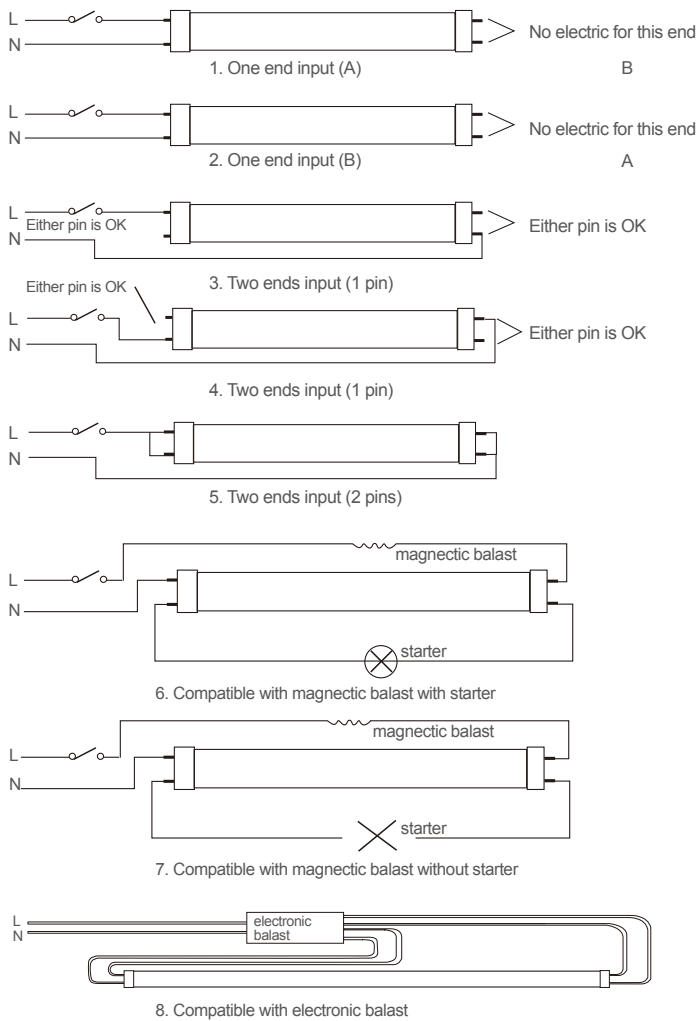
L
N
No electric for this end
1. One end input (A)
B

L
N
No electric for this end
2. One end input (B)
A

L
Either pin is OK
N
Either pin is OK
3. Two ends input (1 pin)

Either pin is OK
L
N
Either pin is OK
4. Two ends input (1 pin)

L
N
5. Two ends input (2 pins)

magnectic balast
L
N
starter
6. Compatible with magnectic balast with starter

magnectic balast
L
N
starter
7. Compatible with magnectic balast without starter

L
N
electronic balast
8. Compatible with electronic balast